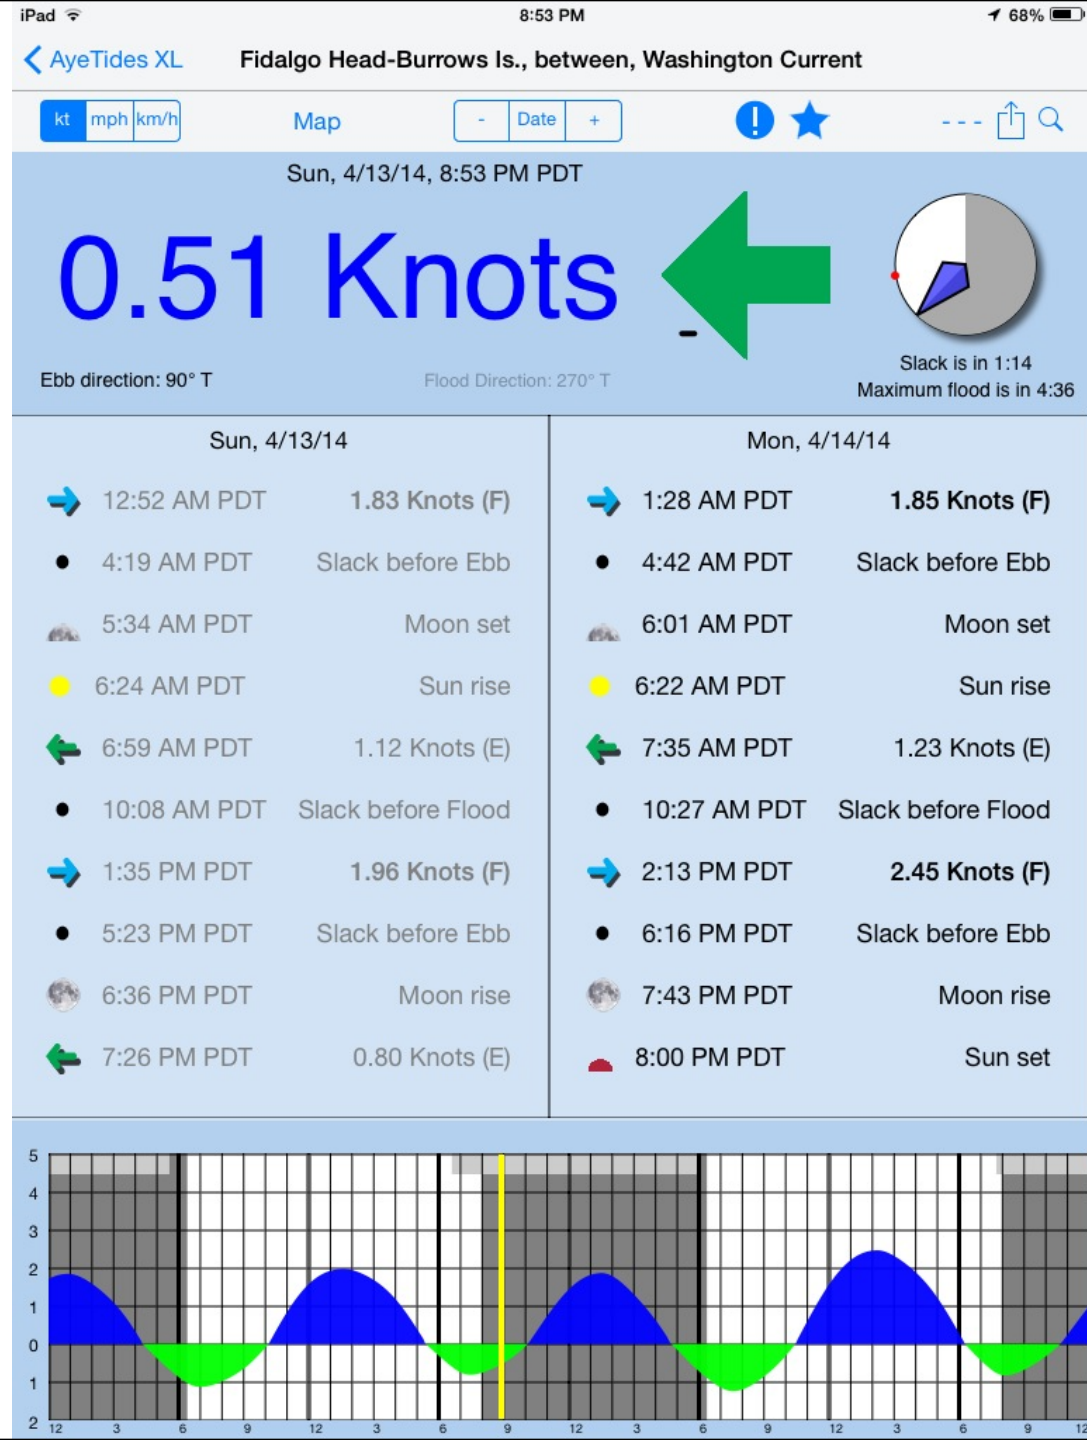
iPad 8:53 PM 68%

AyeTides XL Fidalgo Head-Burrows Is., between, Washington Current

kt mph km/h Map - Date + - - -

Sun, 4/13/14, 8:53 PM PDT

0.51 Knots

-

Ebb direction: 90° T Flood Direction: 270° T

Slack is in 1:14
Maximum flood is in 4:36

| Sun, 4/13/14 | | Mon, 4/14/14 | |
|---|---|---|---|
| 12:52 AM PDT | 1.83 Knots (F) | 1:28 AM PDT | 1.85 Knots (F) |
| 4:19 AM PDT | Slack before Ebb | 4:42 AM PDT | Slack before Ebb |
| 5:34 AM PDT | Moon set | 6:01 AM PDT | Moon set |
| 6:24 AM PDT | Sun rise | 6:22 AM PDT | Sun rise |
| 6:59 AM PDT | 1.12 Knots (E) | 7:35 AM PDT | 1.23 Knots (E) |
| 10:08 AM PDT | Slack before Flood | 10:27 AM PDT | Slack before Flood |
| 1:35 PM PDT | 1.96 Knots (F) | 2:13 PM PDT | 2.45 Knots (F) |
| 5:23 PM PDT | Slack before Ebb | 6:16 PM PDT | Slack before Ebb |
| 6:36 PM PDT | Moon rise | 7:43 PM PDT | Moon rise |
| 7:26 PM PDT | 0.80 Knots (E) | 8:00 PM PDT | Sun set |

5 4 3 2 1 0 1 2

12 3 6 9 12 3 6 9 12 3 6 9 12 3 6 9 12